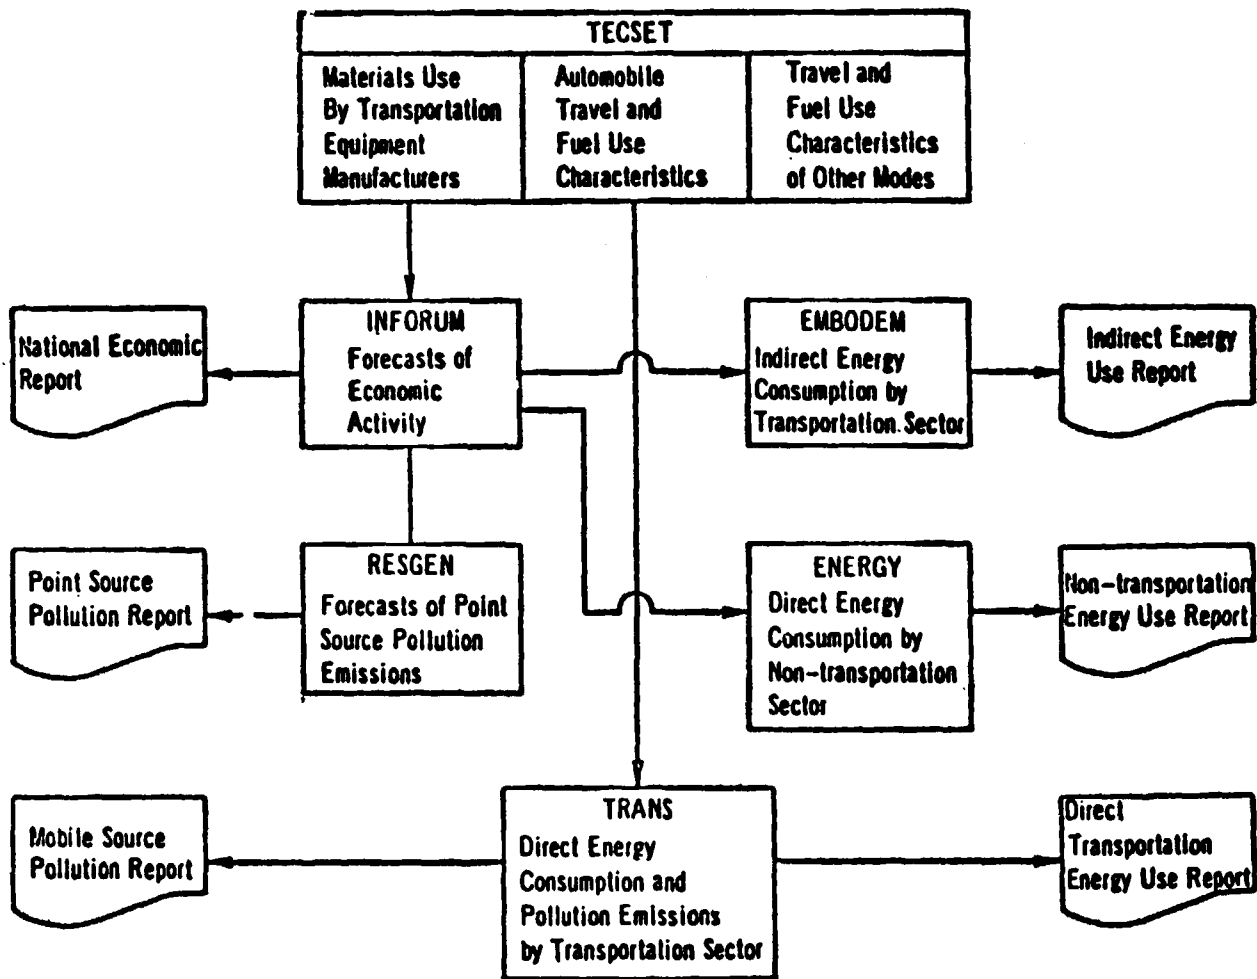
TECSET

Materials Use By Transportation Equipment Manufacturers

Automobile Travel and Fuel Use Characteristics

Travel and Fuel Use Characteristics of Other Modes

National Economic Report

INFORUM
Forecasts of Economic Activity

EMBODEM
Indirect Energy Consumption by Transportation Sector

Indirect Energy Use Report

Point Source Pollution Report

RESGEN
Forecasts of Point Source Pollution Emissions

ENERGY
Direct Energy Consumption by Non-transportation Sector

Non-transportation Energy Use Report

Mobile Source Pollution Report

TRANS
Direct Energy Consumption and Pollution Emissions by Transportation Sector

Direct Transportation Energy Use Report